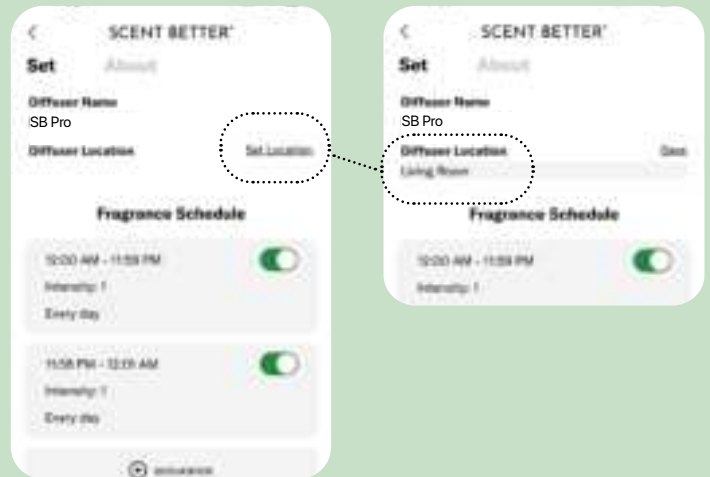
<

SCENT BETTER®

Set About

Diffuser Name

SB Pro

Diffuser Location

Set Location

Fragrance Schedule

12:00 AM - 11:59 PM

Intensity: 1

Every day

11:58 PM - 12:01 AM

Intensity: 1

Every day

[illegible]

<

SCENT BETTER®

Set About

Diffuser Name

SB Pro

Diffuser Location

Done

Living Room

Fragrance Schedule

12:00 AM - 11:59 PM

Intensity: 1